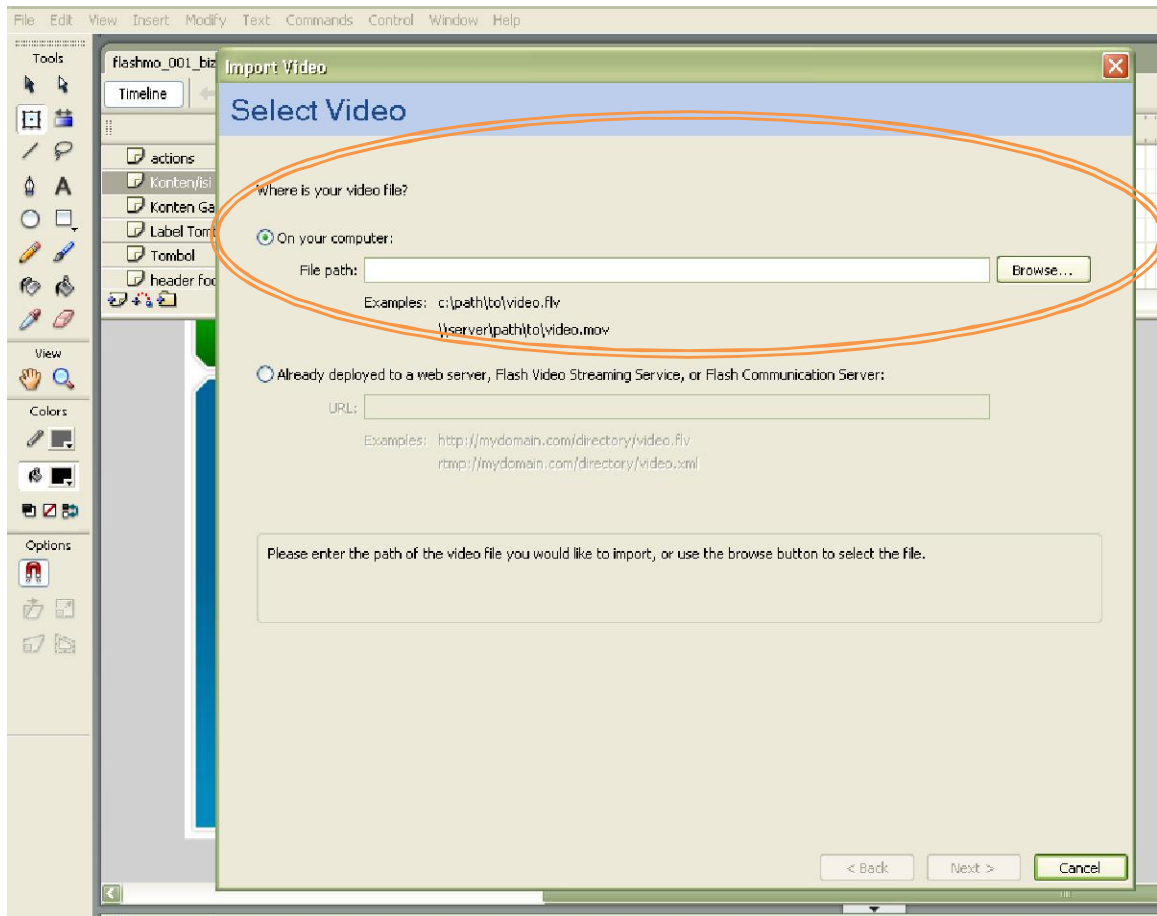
File Edit View Insert Modify Text Commands Control Window Help

Tools

View

Colors

Options

flashmo_001_biz

Timeline

actions
Konten/isi
Konten Ga
Label Tom
Tombol
header foo

Import Video

Select Video

Where is your video file?

On your computer:

File path:

Browse...

Examples: c:\path\to\video.flv

\\server\path\to\video.mov

Already deployed to a web server, Flash Video Streaming Service, or Flash Communication Server:

URL:

Examples: http://mydomain.com/directory/video.flv

rtmp://mydomain.com/directory/video.xml

Please enter the path of the video file you would like to import, or use the browse button to select the file.

< Back

Next >

Cancel